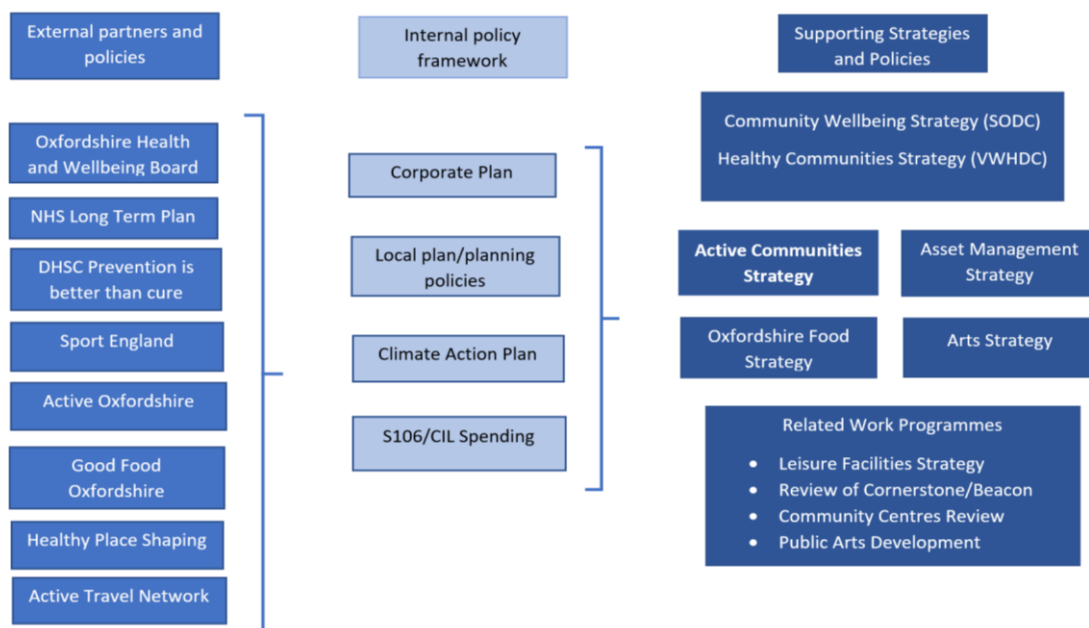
External partners and policies

Internal policy framework

Supporting Strategies and Policies

Oxfordshire Health and Wellbeing Board

NHS Long Term Plan

DHSC Prevention is better than cure

Sport England

Active Oxfordshire

Good Food Oxfordshire

Healthy Place Shaping

Active Travel Network

Corporate Plan

Local plan/planning policies

Climate Action Plan

S106/CIL Spending

Community Wellbeing Strategy (SODC)

Healthy Communities Strategy (VWHDC)

**Active Communities Strategy**

Asset Management Strategy

Oxfordshire Food Strategy

Arts Strategy

Related Work Programmes

- Leisure Facilities Strategy
- Review of Cornerstone/Beacon
- Community Centres Review
- Public Arts Development